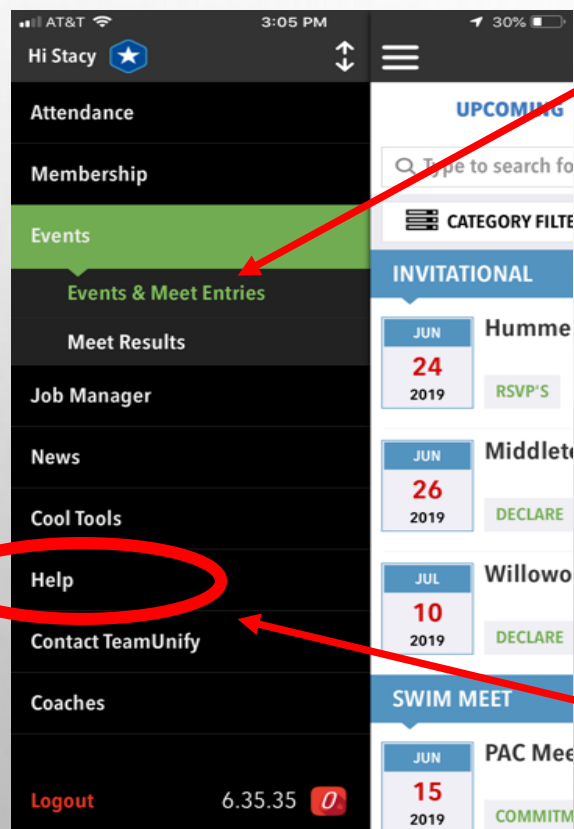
AT&T 3:05 PM 30%

Hi Stacy

Attendance

Membership

Events

Events & Meet Entries

Meet Results

Job Manager

News

Cool Tools

Help

Contact TeamUnify

Coaches

Logout 6.35.35

UPCOMING

Type to search fo

CATEGORY FILTE

INVITATIONAL

JUN 24 2019 Humme

RSVP'S

JUN 26 2019 Middlet

DECLARE

JUL 10 2019 Willowo

DECLARE

SWIM MEET

JUN 15 2019 PAC Mee

COMMITM